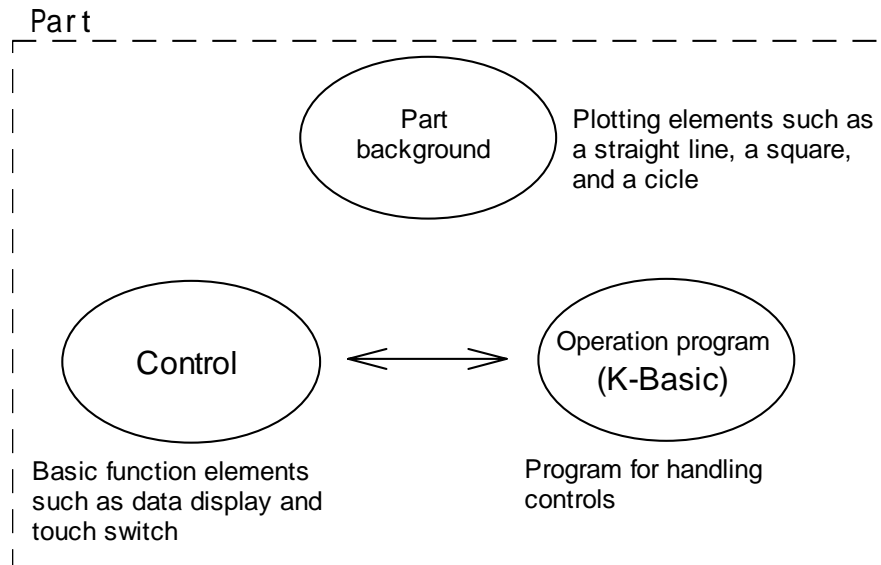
Part

Part background

Plotting elements such as a straight line, a square, and a cicle

Control

Operation program (K-Basic)

Basic function elements such as data display and touch switch

Program for handling controls